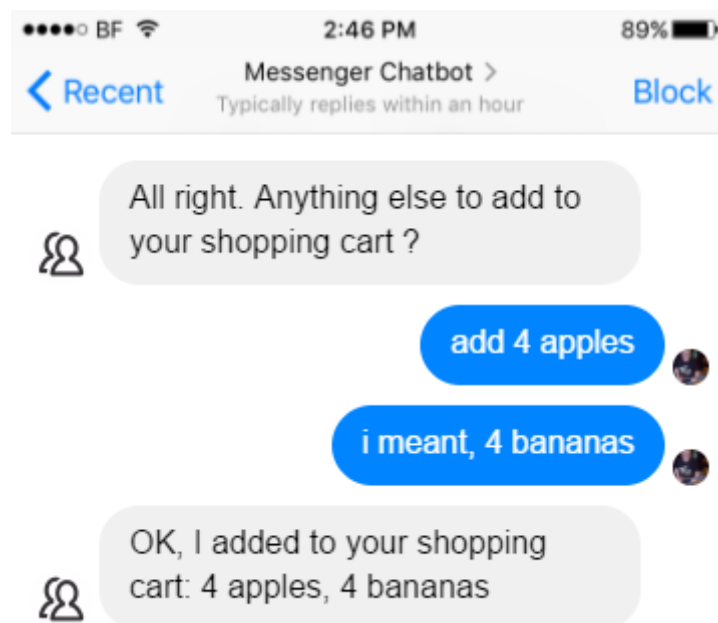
●●●●○ BF 2:46 PM 89%

< Recent
Messenger Chatbot >
Typically replies within an hour
Block

All right. Anything else to add to your shopping cart ?

add 4 apples

i meant, 4 bananas

OK, I added to your shopping cart: 4 apples, 4 bananas